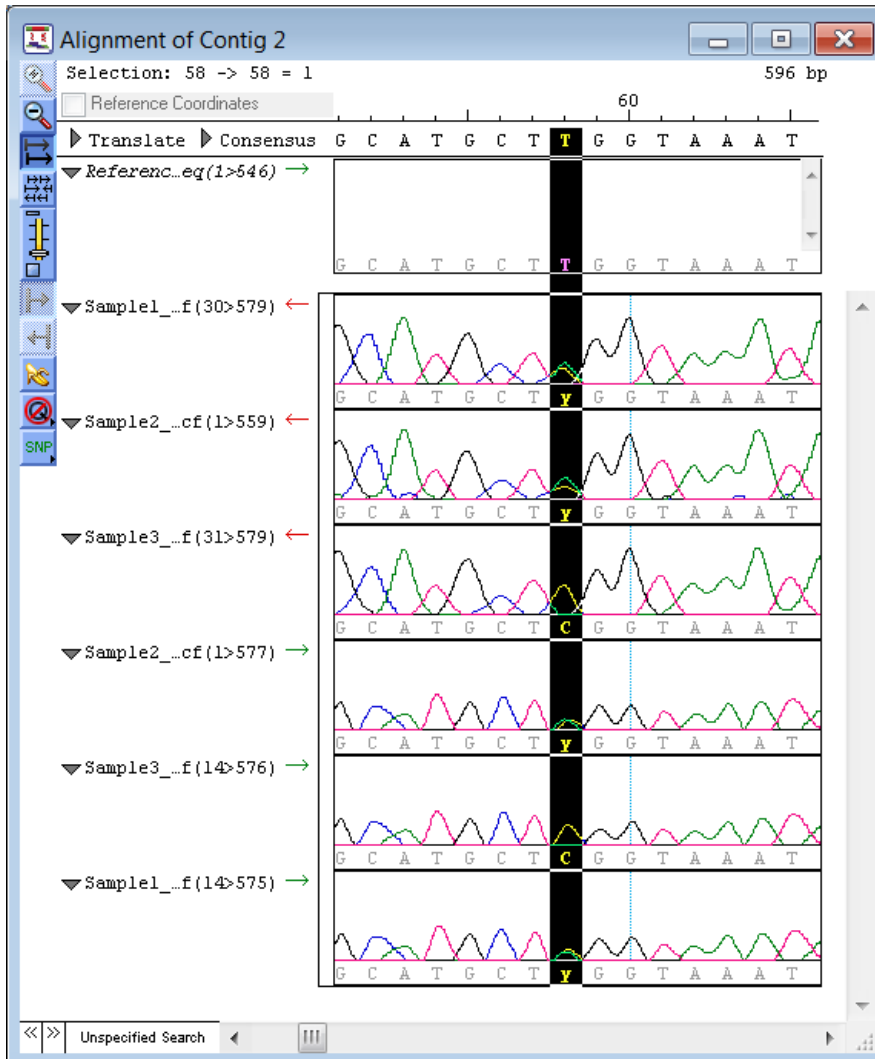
Alignment of Contig 2

Selection: 58 -> 58 = 1

596 bp

Reference Coordinates

60

Translate Consensus G C A T G C T T G G T A A A T

Referenc…eq(1>546)

G C A T G C T T G G T A A A T

Sample1_…f(30>579)

G C A T G C T Y G G T A A A T

Sample2_…cf(1>559)

G C A T G C T Y G G T A A A T

Sample3_…f(31>579)

G C A T G C T C G G T A A A T

Sample2_…cf(1>577)

G C A T G C T Y G G T A A A T

Sample3_…f(14>576)

G C A T G C T C G G T A A A T

Sample1_…f(14>575)

G C A T G C T Y G G T A A A T

SNP

Unspecified Search